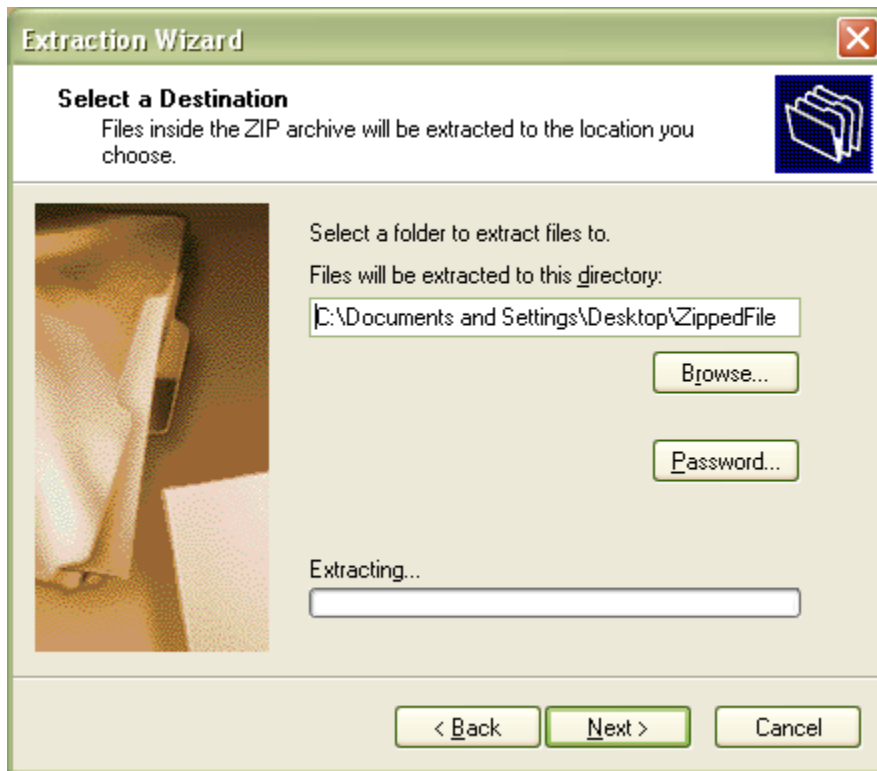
Extraction Wizard

Select a Destination
Files inside the ZIP archive will be extracted to the location you choose.

Select a folder to extract files to.

Files will be extracted to this directory:

C:\Documents and Settings\Desktop\ZippedFile

Browse...

Password...

Extracting...

< Back

Next >

Cancel